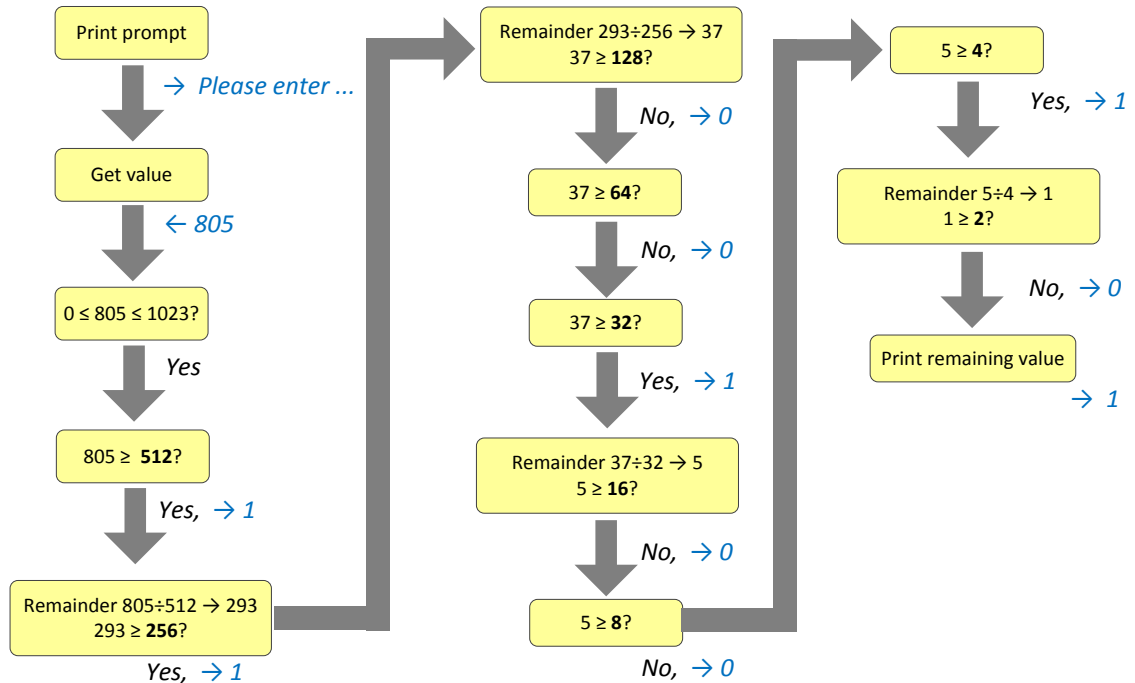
Print prompt

→ Please enter ...

Get value

← 805

0 ≤ 805 ≤ 1023?

Yes

805 ≥ **512**?

Yes, → 1

Remainder 805÷512 → 293
293 ≥ **256**?

Yes, → 1

Remainder 293÷256 → 37
37 ≥ **128**?

No, → 0

37 ≥ **64**?

No, → 0

37 ≥ **32**?

Yes, → 1

Remainder 37÷32 → 5
5 ≥ **16**?

No, → 0

5 ≥ **8**?

No, → 0

5 ≥ **4**?

Yes, → 1

Remainder 5÷4 → 1
1 ≥ **2**?

No, → 0

Print remaining value

→ 1